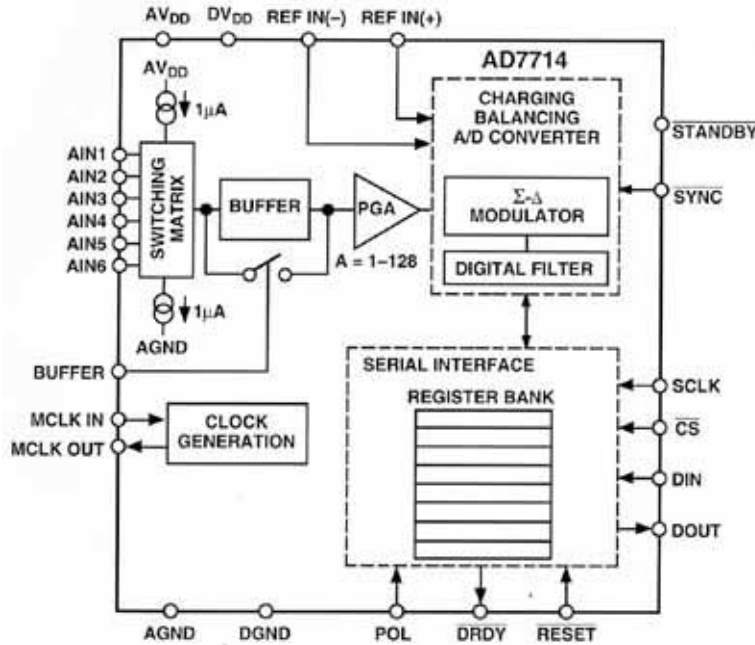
$AV_{DD}$ $DV_{DD}$ REF IN(−) REF IN(+)

AD7714

$AV_{DD}$

$1\mu A$

AIN1
AIN2
AIN3
AIN4
AIN5
AIN6

SWITCHING MATRIX

BUFFER

PGA

A = 1–128

CHARGING BALANCING A/D CONVERTER

Σ-Δ MODULATOR

DIGITAL FILTER

$\overline{STANDBY}$

$\overline{SYNC}$

$1\mu A$

AGND

BUFFER

MCLK IN

MCLK OUT

CLOCK GENERATION

SERIAL INTERFACE

REGISTER BANK

SCLK

$\overline{CS}$

DIN

DOUT

AGND DGND POL $\overline{DRDY}$ $\overline{RESET}$